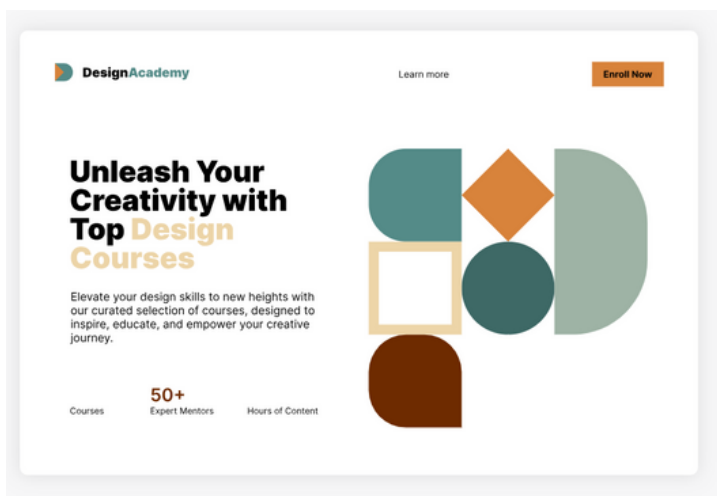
DesignAcademy

Learn more

Enroll Now

Unleash Your Creativity with Top Design Courses

Elevate your design skills to new heights with our curated selection of courses, designed to inspire, educate, and empower your creative journey.

Courses

50+
Expert Mentors

Hours of Content